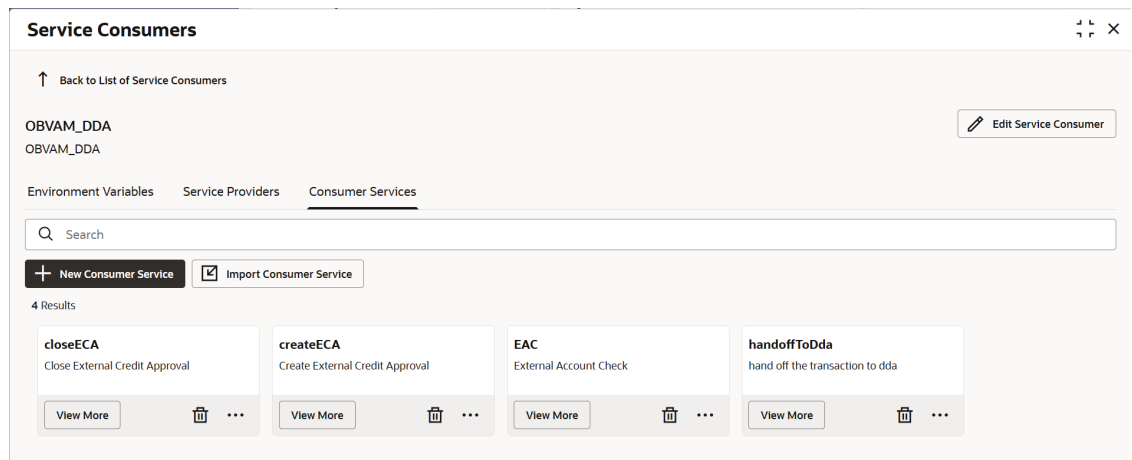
Service Consumers

Back to List of Service Consumers

OBVAM_DDA
OBVAM_DDA

Edit Service Consumer

Environment Variables Service Providers Consumer Services

Search

New Consumer Service
Import Consumer Service

4 Results

closeECA
Close External Credit Approval
View More

createECA
Create External Credit Approval
View More

EAC
External Account Check
View More

handoffToDda
hand off the transaction to dda
View More